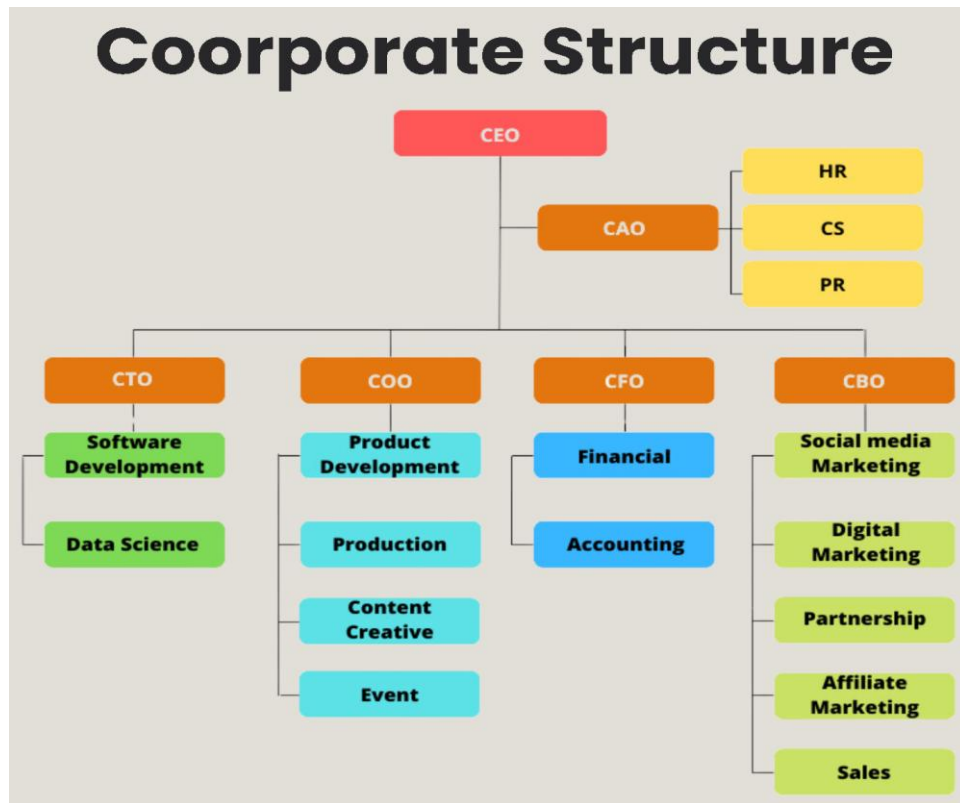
Coorporate Structure

CEO

CAO

HR

CS

PR

CTO

Software Development

Data Science

COO

Product Development

Production

Content Creative

Event

CFO

Financial

Accounting

CBO

Social media Marketing

Digital Marketing

Partnership

Affiliate Marketing

Sales